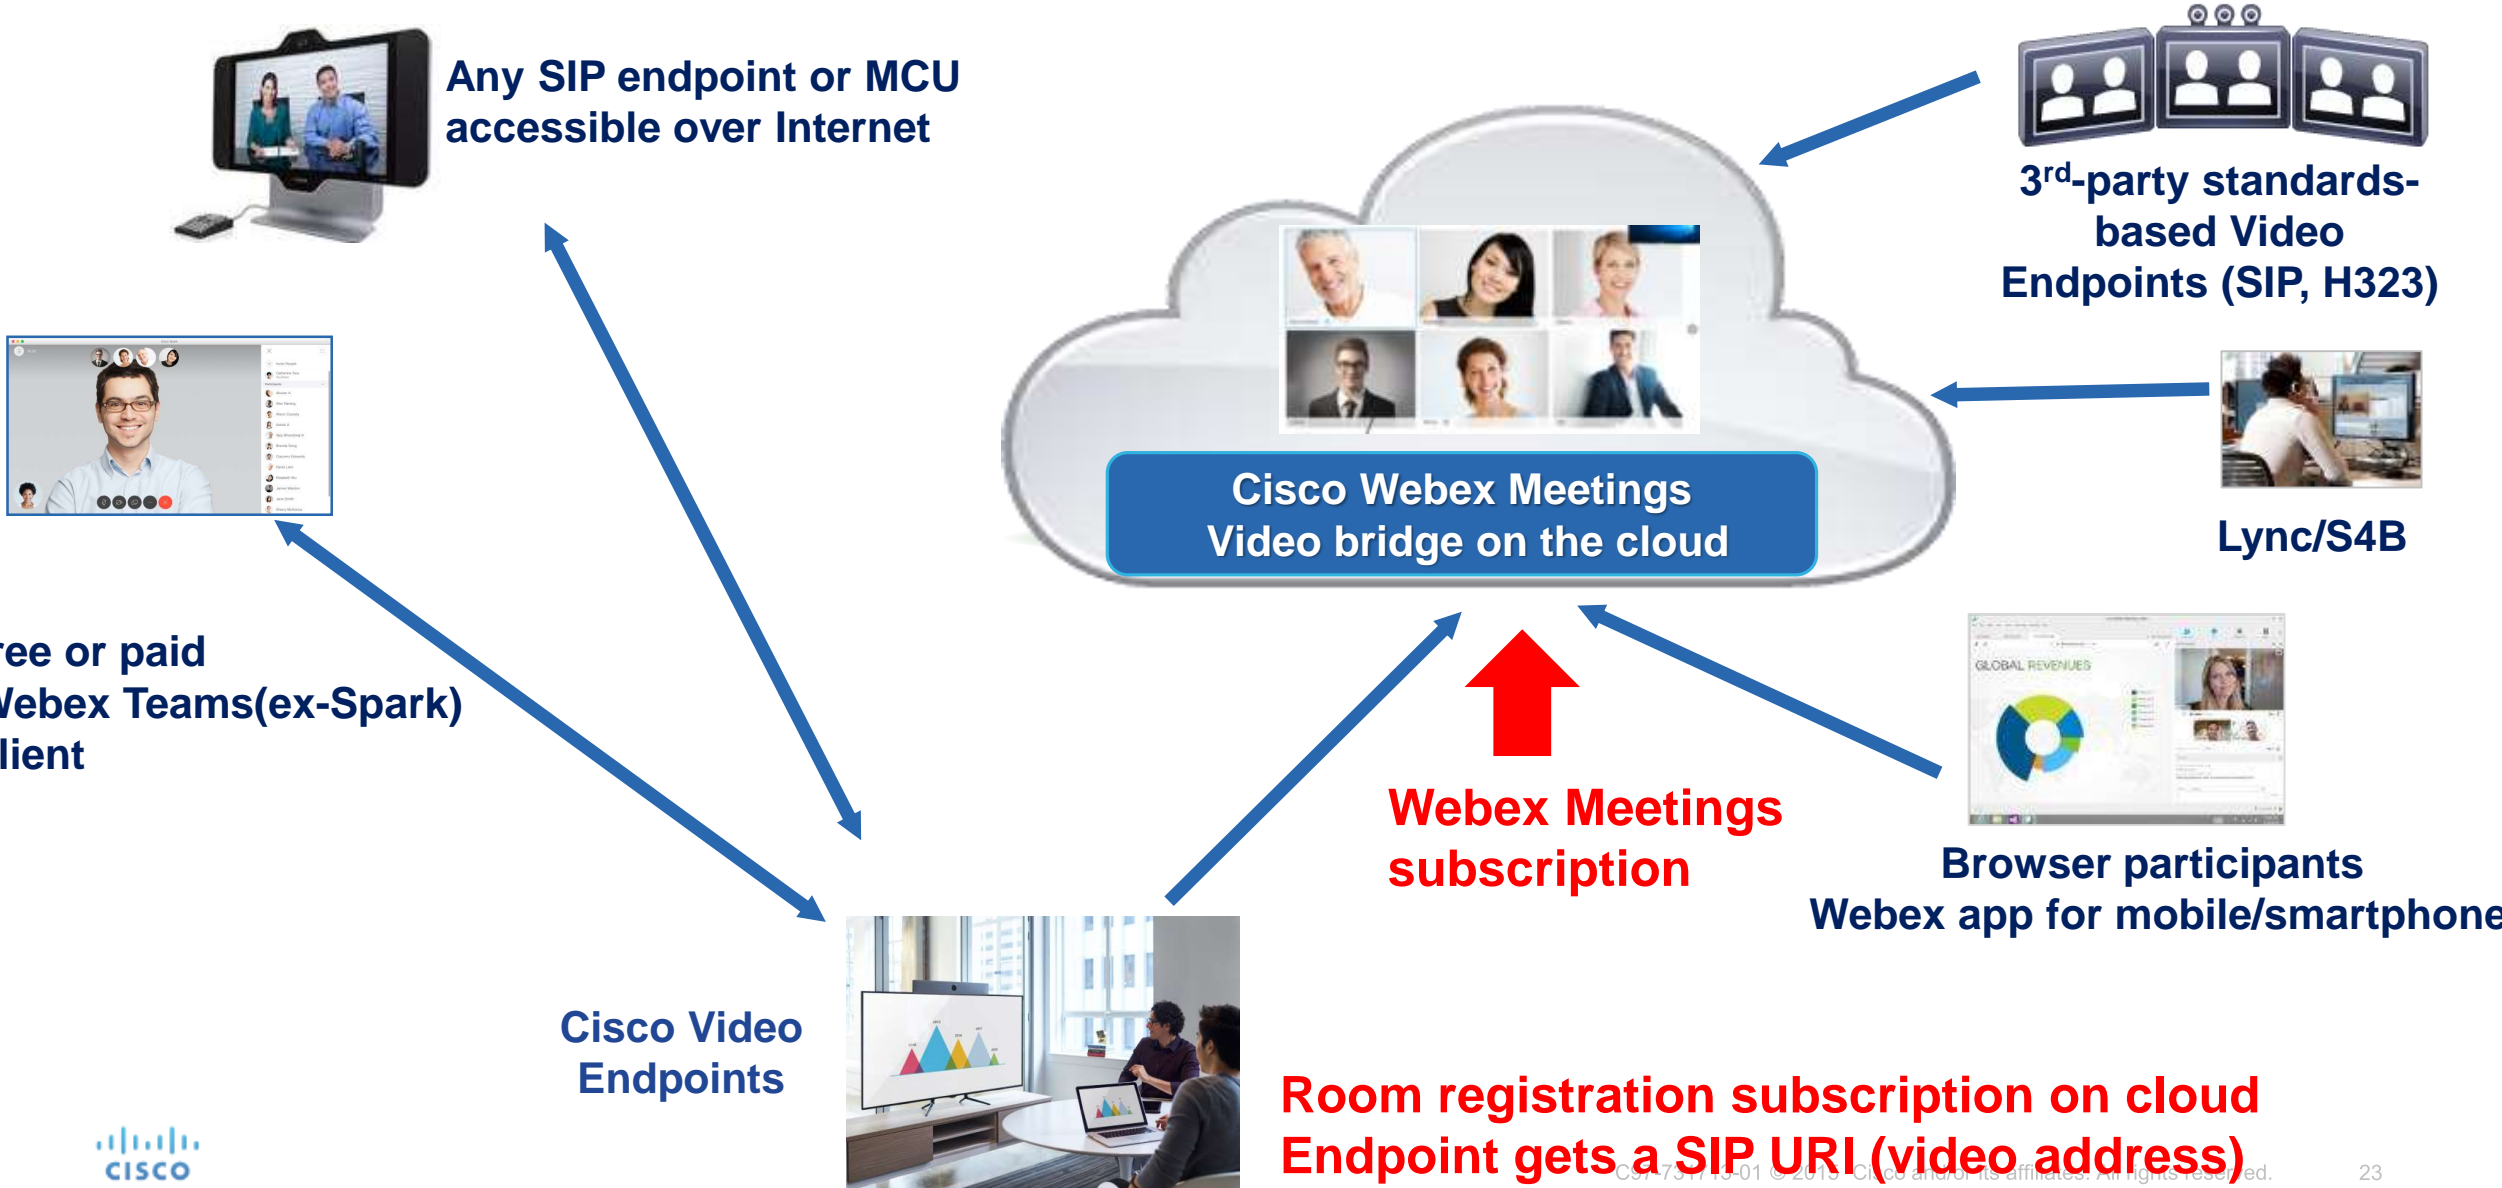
Any SIP endpoint or MCU accessible over Internet

$3^{rd}$-party standards-based Video Endpoints (SIP, H323)

Cisco Webex Meetings
Video bridge on the cloud

Lync/S4B

ee or paid
Vebex Teams(ex-Spark)
lient

GLOBAL REVENUES

Webex Meetings subscription

Browser participants
Webex app for mobile/smartphone

Cisco Video Endpoints

Room registration subscription on cloud
Endpoint gets a SIP URI (video address)

CISCO

C97-731715-01 © 2019 Cisco and/or its affiliates. All rights reserved.

23